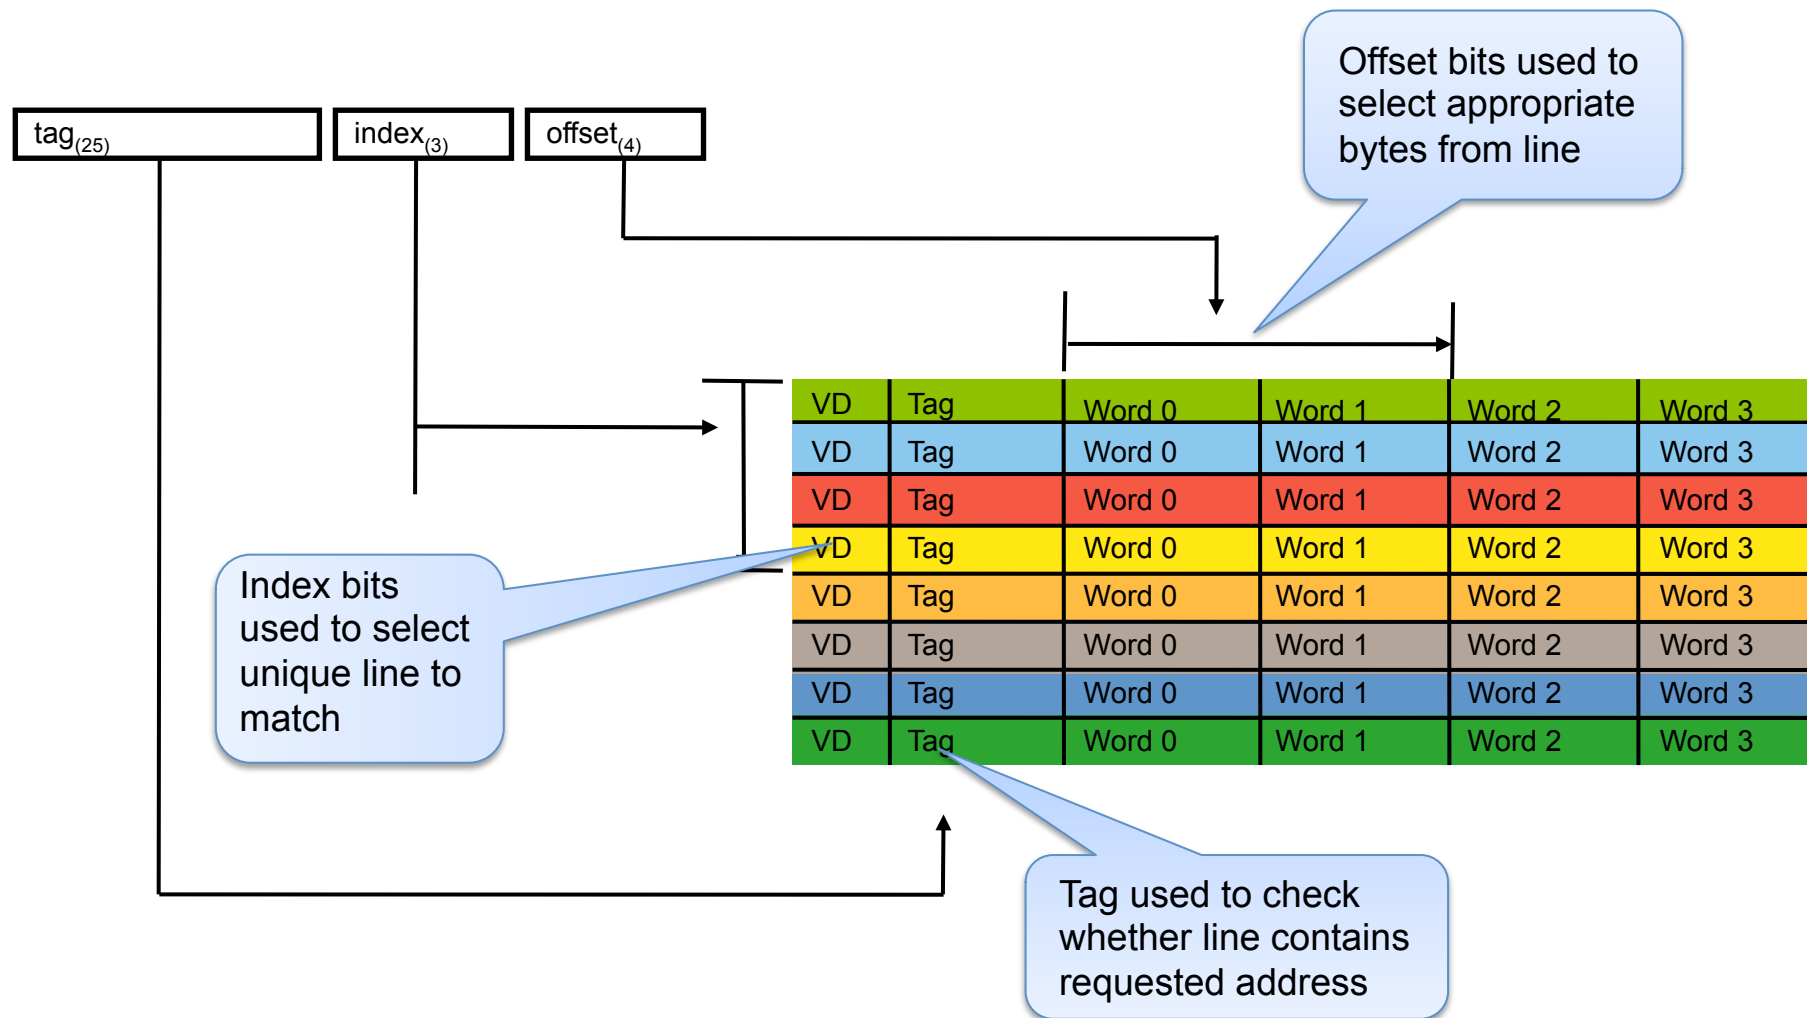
Offset bits used to select appropriate bytes from line

tag$_{(25)}$ | index$_{(3)}$ | offset$_{(4)}$

| VD | Tag | Word 0 | Word 1 | Word 2 | Word 3 |
|---|---|---|---|---|---|
| VD | Tag | Word 0 | Word 1 | Word 2 | Word 3 |
| VD | Tag | Word 0 | Word 1 | Word 2 | Word 3 |
| VD | Tag | Word 0 | Word 1 | Word 2 | Word 3 |
| VD | Tag | Word 0 | Word 1 | Word 2 | Word 3 |
| VD | Tag | Word 0 | Word 1 | Word 2 | Word 3 |
| VD | Tag | Word 0 | Word 1 | Word 2 | Word 3 |
| VD | Tag | Word 0 | Word 1 | Word 2 | Word 3 |

Index bits used to select unique line to match

Tag used to check whether line contains requested address